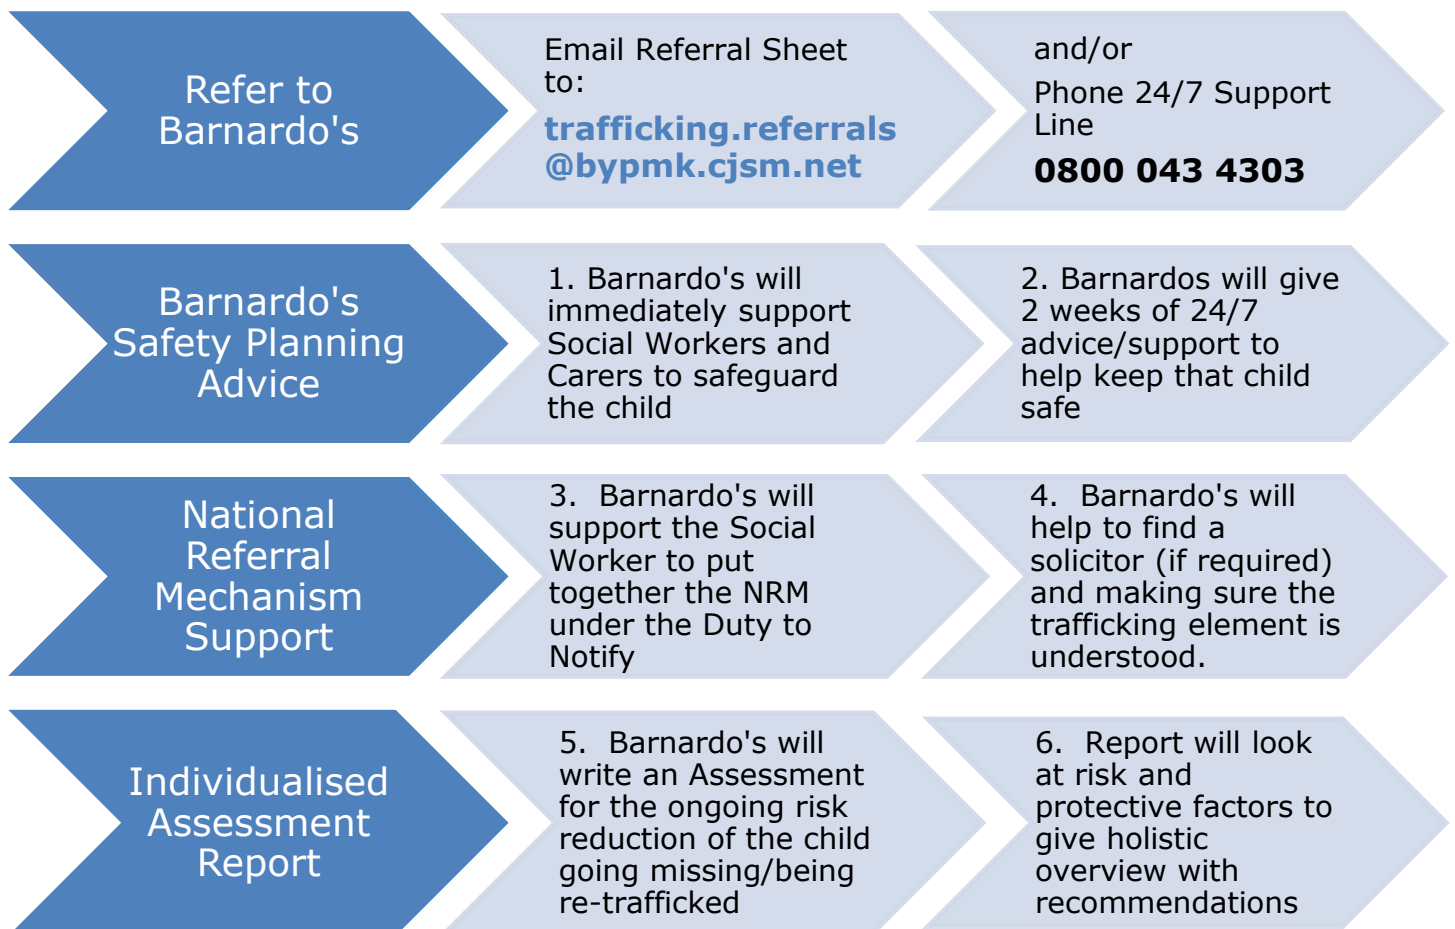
Refer to Barnardo's

Email Referral Sheet to:

trafficking.referrals@bypmk.cjsm.net

and/or

Phone 24/7 Support Line

0800 043 4303

Barnardo's Safety Planning Advice

1. Barnardo's will immediately support Social Workers and Carers to safeguard the child

2. Barnardos will give 2 weeks of 24/7 advice/support to help keep that child safe

National Referral Mechanism Support

3. Barnardo's will support the Social Worker to put together the NRM under the Duty to Notify

4. Barnardo's will help to find a solicitor (if required) and making sure the trafficking element is understood.

Individualised Assessment Report

5. Barnardo's will write an Assessment for the ongoing risk reduction of the child going missing/being re-trafficked

6. Report will look at risk and protective factors to give holistic overview with recommendations